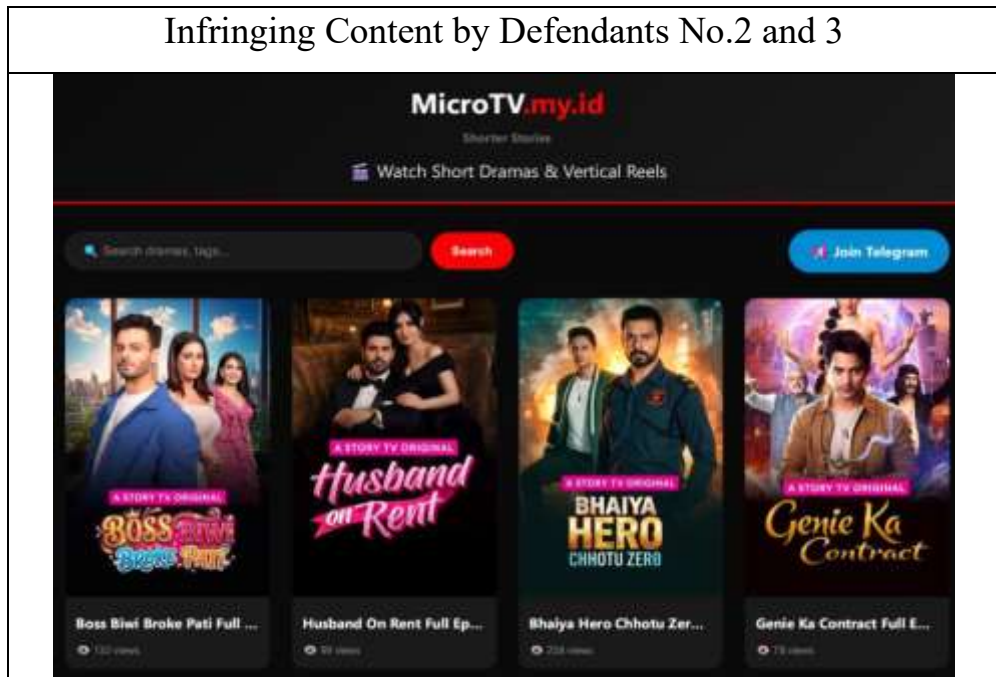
Infringing Content by Defendants No.2 and 3

MicroTV.my.id

Shorter Stories

Watch Short Dramas & Vertical Reels

Search dramas, tags...

Search

Join Telegram

A STORY TV ORIGINAL

Boss Biwi Broke Pati

A STORY TV ORIGINAL

Husband on Rent

A STORY TV ORIGINAL

BHAIYA HERO CHHOTU ZERO

A STORY TV ORIGINAL

Genie Ka Contract

Boss Biwi Broke Pati Full ...

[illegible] views

Husband On Rent Full Ep...

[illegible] views

Bhaiya Hero Chhotu Zer...

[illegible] views

Genie Ka Contract Full E...

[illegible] views